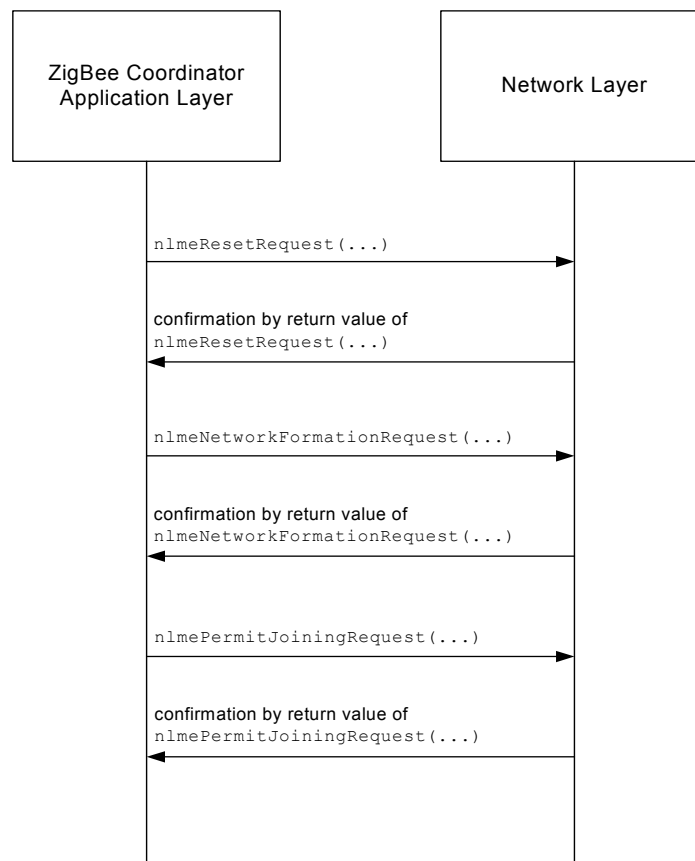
ZigBee Coordinator Application Layer

Network Layer

nlmeResetRequest(...)

confirmation by return value of nlmeResetRequest(...)

nlmeNetworkFormationRequest(...)

confirmation by return value of nlmeNetworkFormationRequest(...)

nlmePermitJoiningRequest(...)

confirmation by return value of nlmePermitJoiningRequest(...)